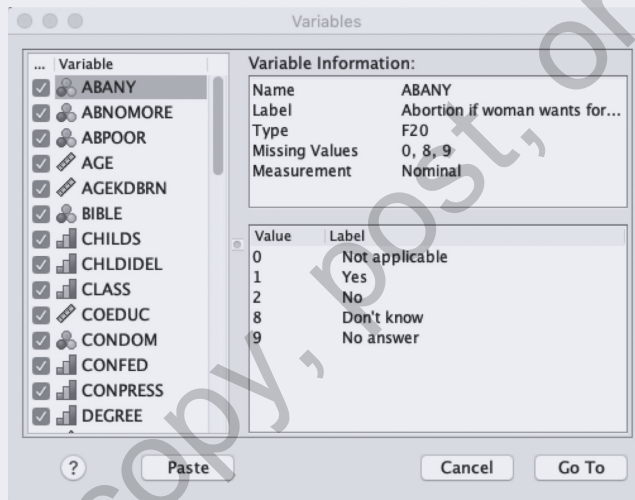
Variables

... Variable
ABANY
ABNOMORE
ABPOOR
AGE
AGEKDBRN
BIBLE
CHILDS
CHLDIDEL
CLASS
COEDUC
CONDOM
CONFED
CONPRESS
DEGREE

Variable Information:

| | |
|---|---|
| Name | ABANY |
| Label | Abortion if woman wants for... |
| Type | F20 |
| Missing Values | 0, 8, 9 |
| Measurement | Nominal |

| Value | Label |
|---|---|
| 0 | Not applicable |
| 1 | Yes |
| 2 | No |
| 8 | Don't know |
| 9 | No answer |

? Paste Cancel Go To

copy, post, or